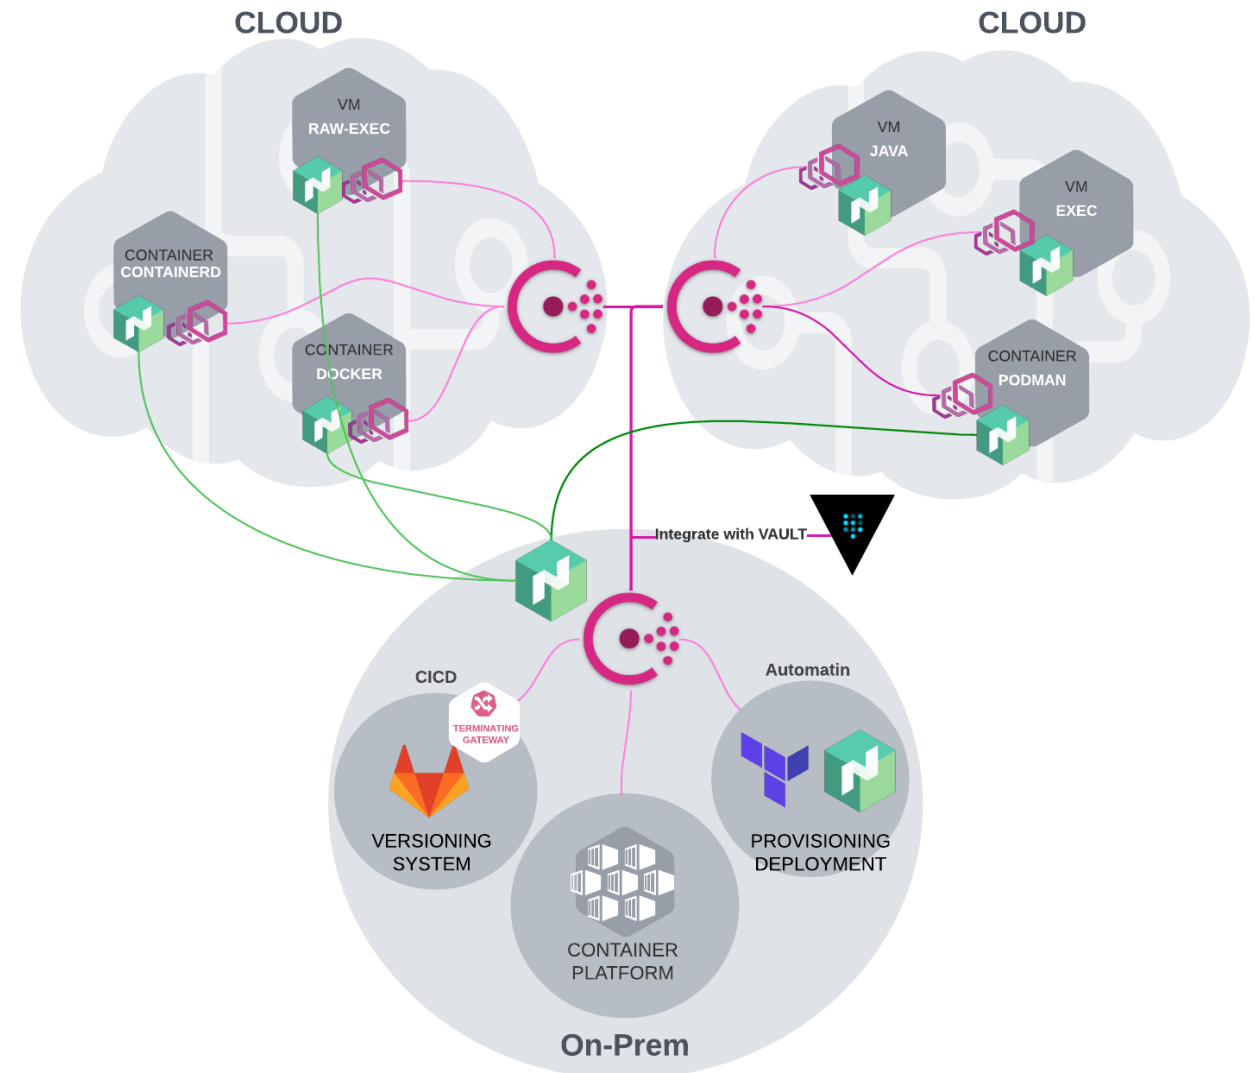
CLOUD

CLOUD

VM
RAW-EXEC

CONTAINER
CONTAINERD

CONTAINER
DOCKER

VM
JAVA

VM
EXEC

CONTAINER
PODMAN

Integrate with VAULT

CICD

TERMINATING GATEWAY

VERSIONING SYSTEM

Automatin

PROVISIONING DEPLOYMENT

CONTAINER PLATFORM

On-Prem